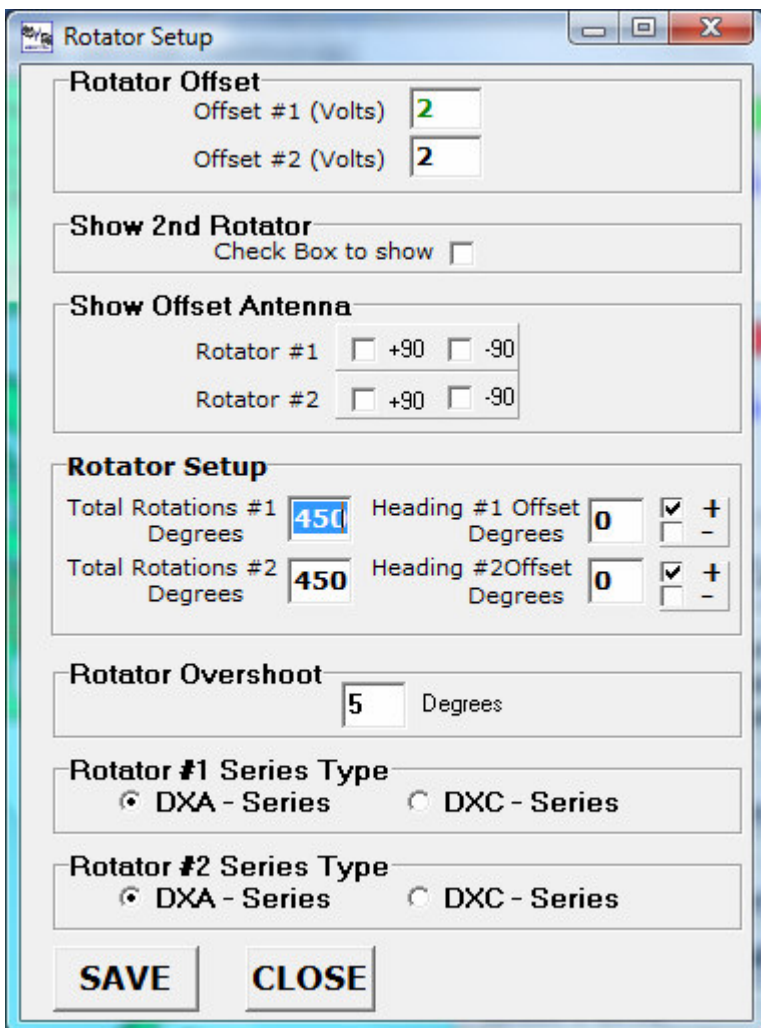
Rotator Setup

Rotator Offset
Offset #1 (Volts) 2
Offset #2 (Volts) 2

Show 2nd Rotator
Check Box to show

Show Offset Antenna
Rotator #1 +90 -90
Rotator #2 +90 -90

Rotator Setup
Total Rotations #1 Degrees 450
Heading #1 Offset Degrees 0 + -
Total Rotations #2 Degrees 450
Heading #2Offset Degrees 0 + -

Rotator Overshoot
5 Degrees

Rotator #1 Series Type
DXA - Series DXC - Series

Rotator #2 Series Type
DXA - Series DXC - Series

SAVE CLOSE